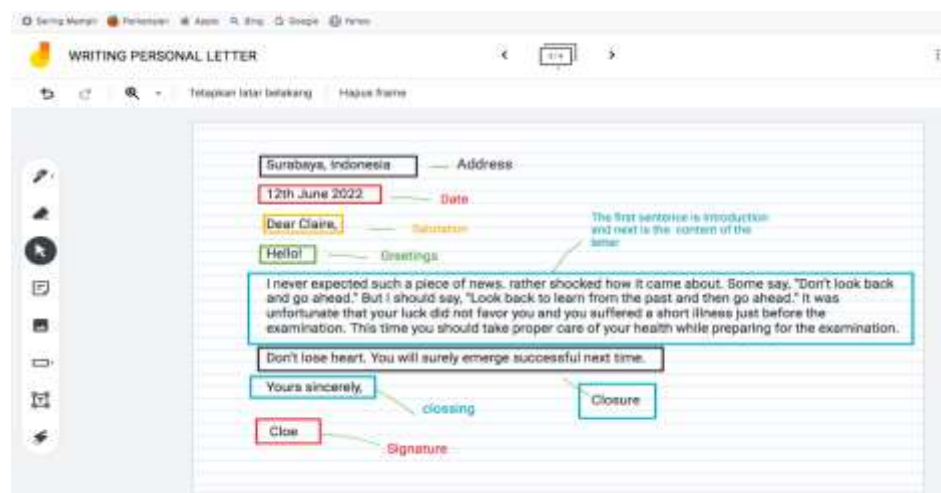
WRITING PERSONAL LETTER

Tetapkan latar belakang | Hapus frame

Surabaya, Indonesia — Address

12th June 2022 — Date

Dear Claire, — Salutation

The first sentence is introduction and next is the content of the letter

Hello! — Greetings

I never expected such a piece of news. rather shocked how it came about. Some say, "Don't look back and go ahead." But I should say, "Look back to learn from the past and then go ahead." It was unfortunate that your luck did not favor you and you suffered a short illness just before the examination. This time you should take proper care of your health while preparing for the examination.

Don't lose heart. You will surely emerge successful next time.

Closure

Yours sincerely,

clossing

Cloe

Signature